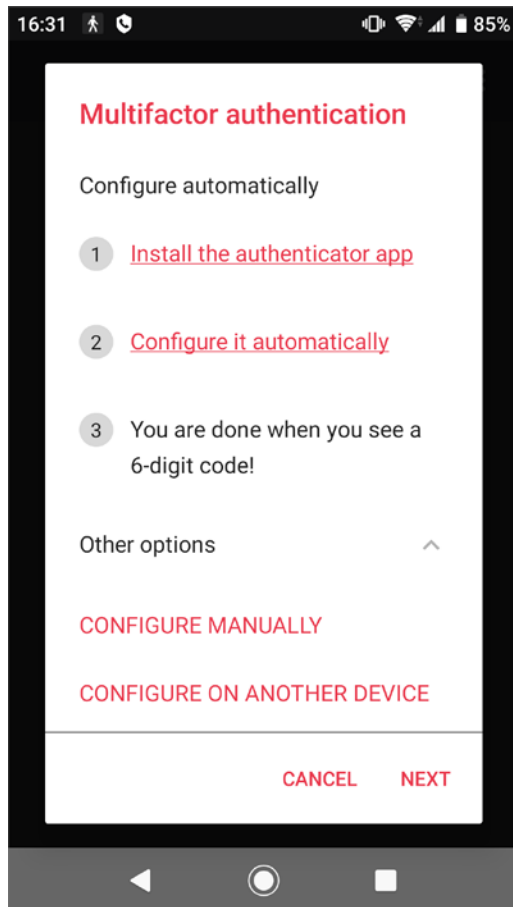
16:31 85%

Multifactor authentication

Configure automatically

1 Install the authenticator app

2 Configure it automatically

3 You are done when you see a 6-digit code!

Other options

CONFIGURE MANUALLY

CONFIGURE ON ANOTHER DEVICE

CANCEL NEXT